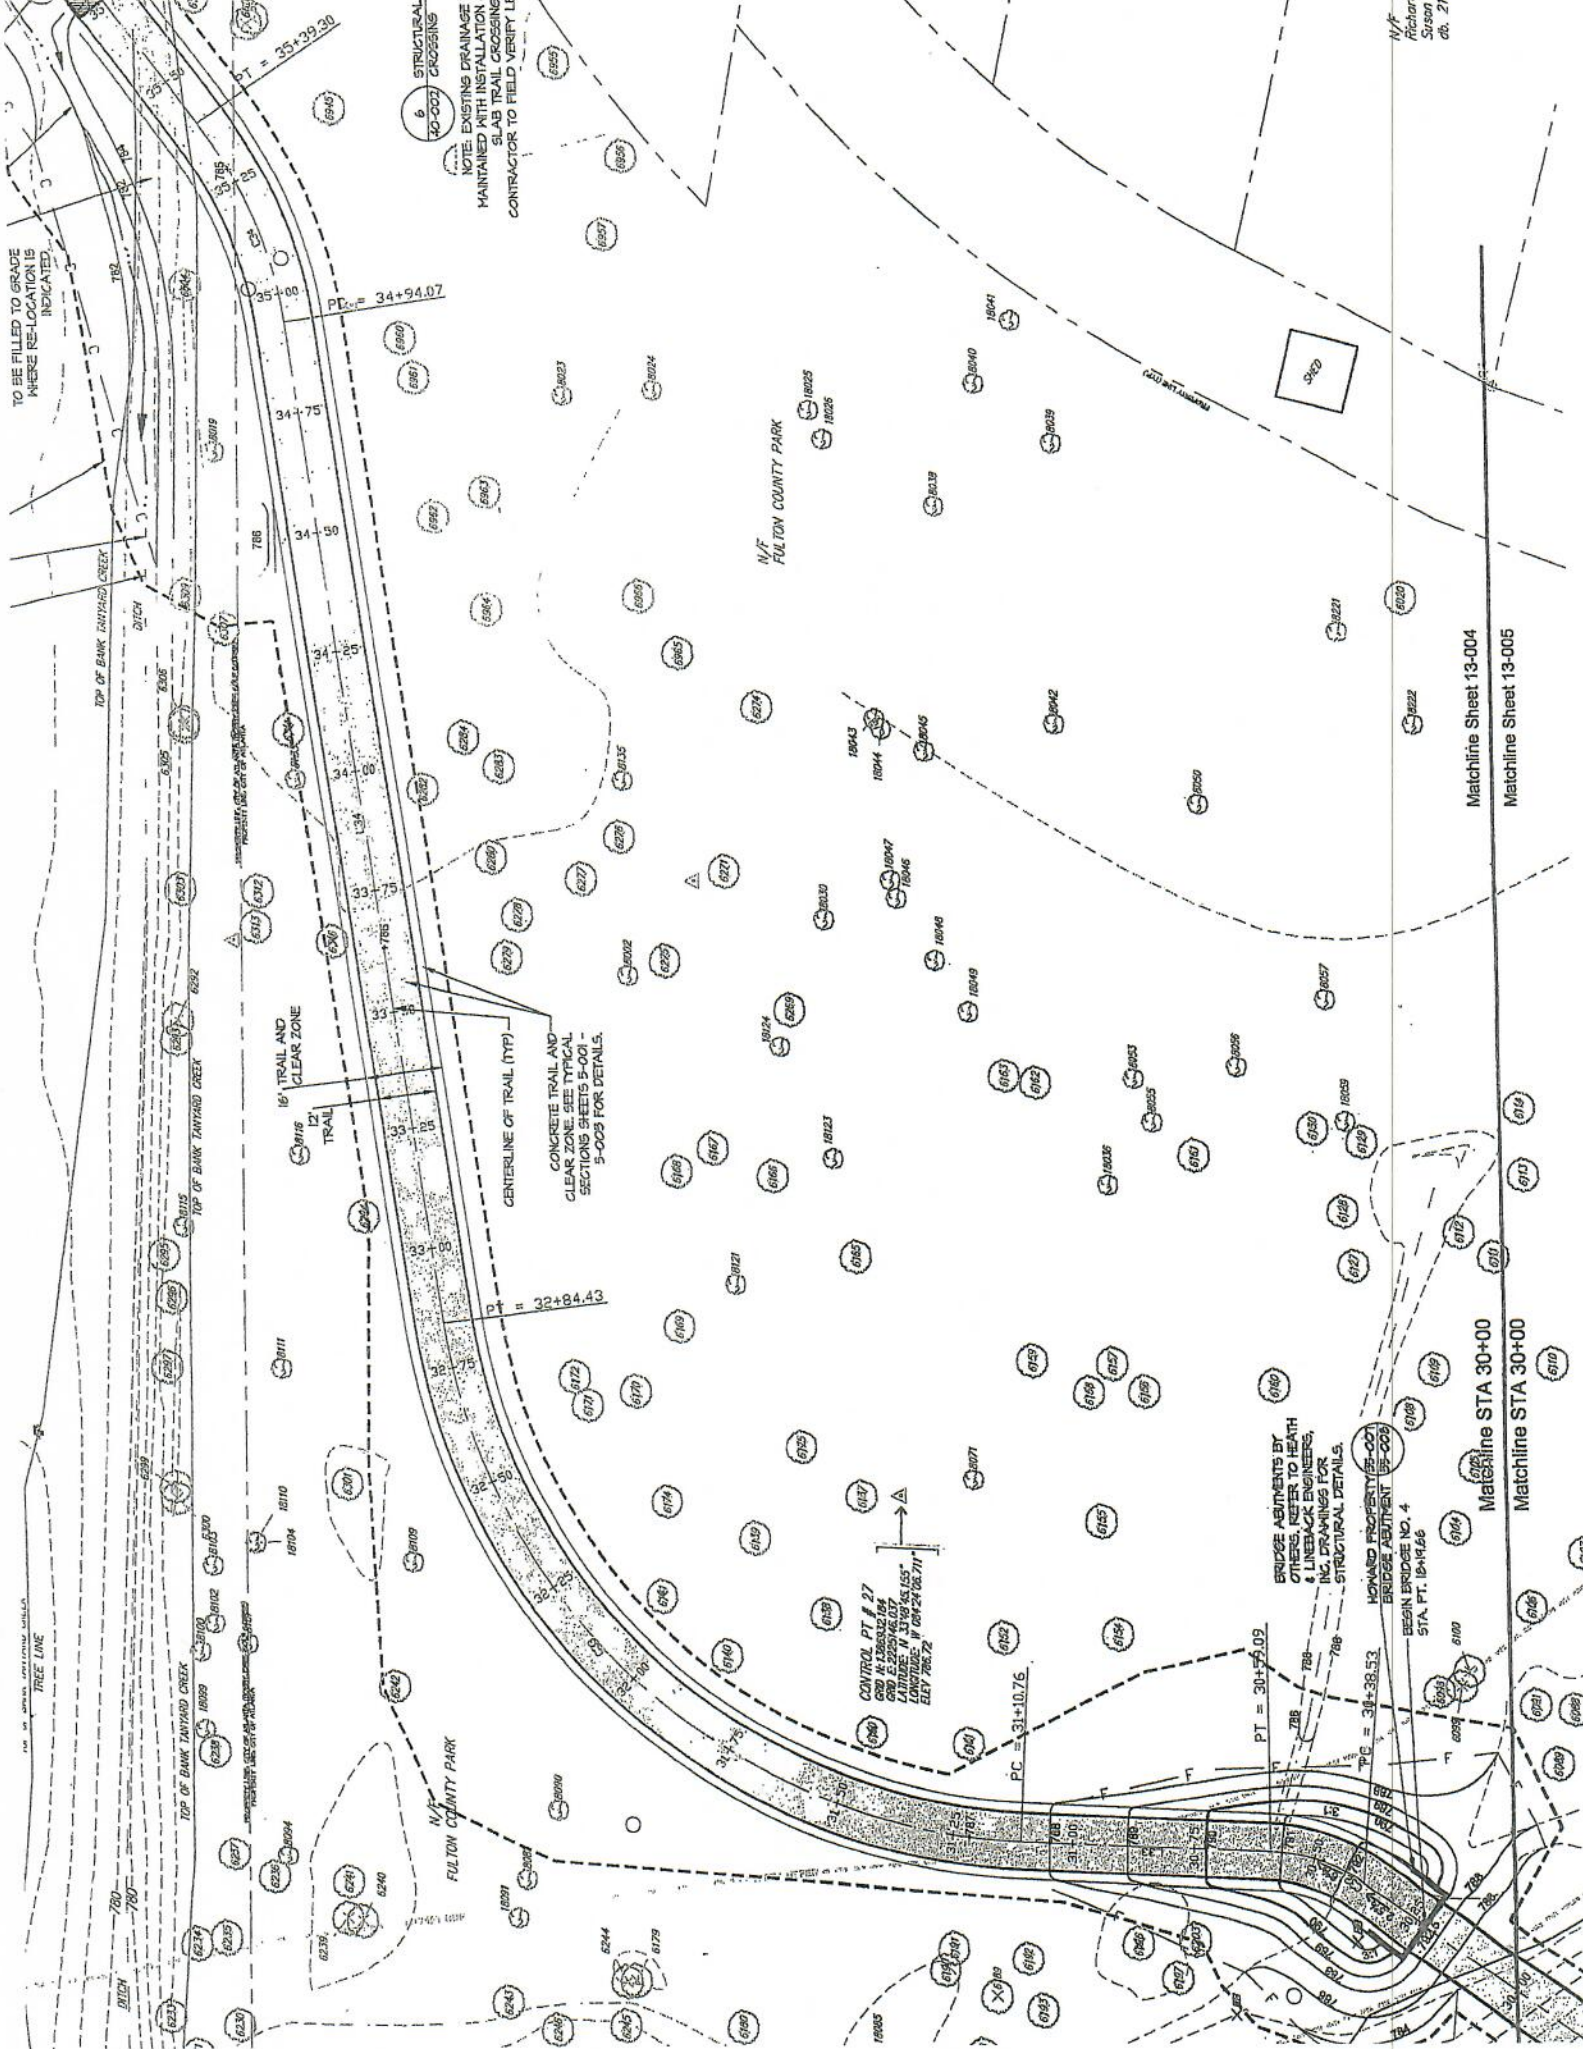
PT = 35+39.30

STRUCTURAL CROSSING
6
40-002

NOTE: EXISTING DRAINAGE MAINTAINED WITH INSTALLATION SLAB TRAIL CROSSING CONTRACTOR TO FIELD VERIFY L

TO BE FILLED TO GRADE WHERE RE-LOCATION IS INDICATED

PC = 34+94.07

35+25
35+00
34+75
34+50
34+25
34+00
33+75
33+50
33+25
33+00
32+75
32+50
32+25
32+00
31+75
31+50
31+25
31+00
30+75
30+50

TOP OF BANK TANYARD CREEK
DITCH
TOP OF BANK TANYARD CREEK
TOP OF BANK TANYARD CREEK
TREE LINE
DITCH

N/F FULTON COUNTY PARK

N/F FULTON COUNTY PARK

SHED

16' TRAIL AND CLEAR ZONE
12' TRAIL

CENTERLINE OF TRAIL (TYP)

CONCRETE TRAIL AND CLEAR ZONE. SEE TYPICAL SECTIONS SHEETS 5-001 - 5-003 FOR DETAILS.

PT = 32+84.43

CONTROL PT # 27
GRID N: 1380332.184
GRID E: 2225146.037
LATITUDE: N 33°49'45.155"
LONGITUDE: W 084°24'05.711"
ELEV 786.72

A

PC = 31+10.76

PT = 30+56.09

PC = 30+38.53

BRIDGE ABUTMENTS BY OTHERS. REFER TO HEATH & LINEBACK ENGINEERS, INC. DRAWINGS FOR STRUCTURAL DETAILS.

HOWARD PROPERTY 55-007
BRIDGE ABUTMENT 55-006

BEGIN BRIDGE NO. 4
STA. PT. 18+19.66

Matchline STA 30+00
Matchline STA 30+00

Matchline Sheet 13-004
Matchline Sheet 13-005

N/F
Richar
Susan
db. 2